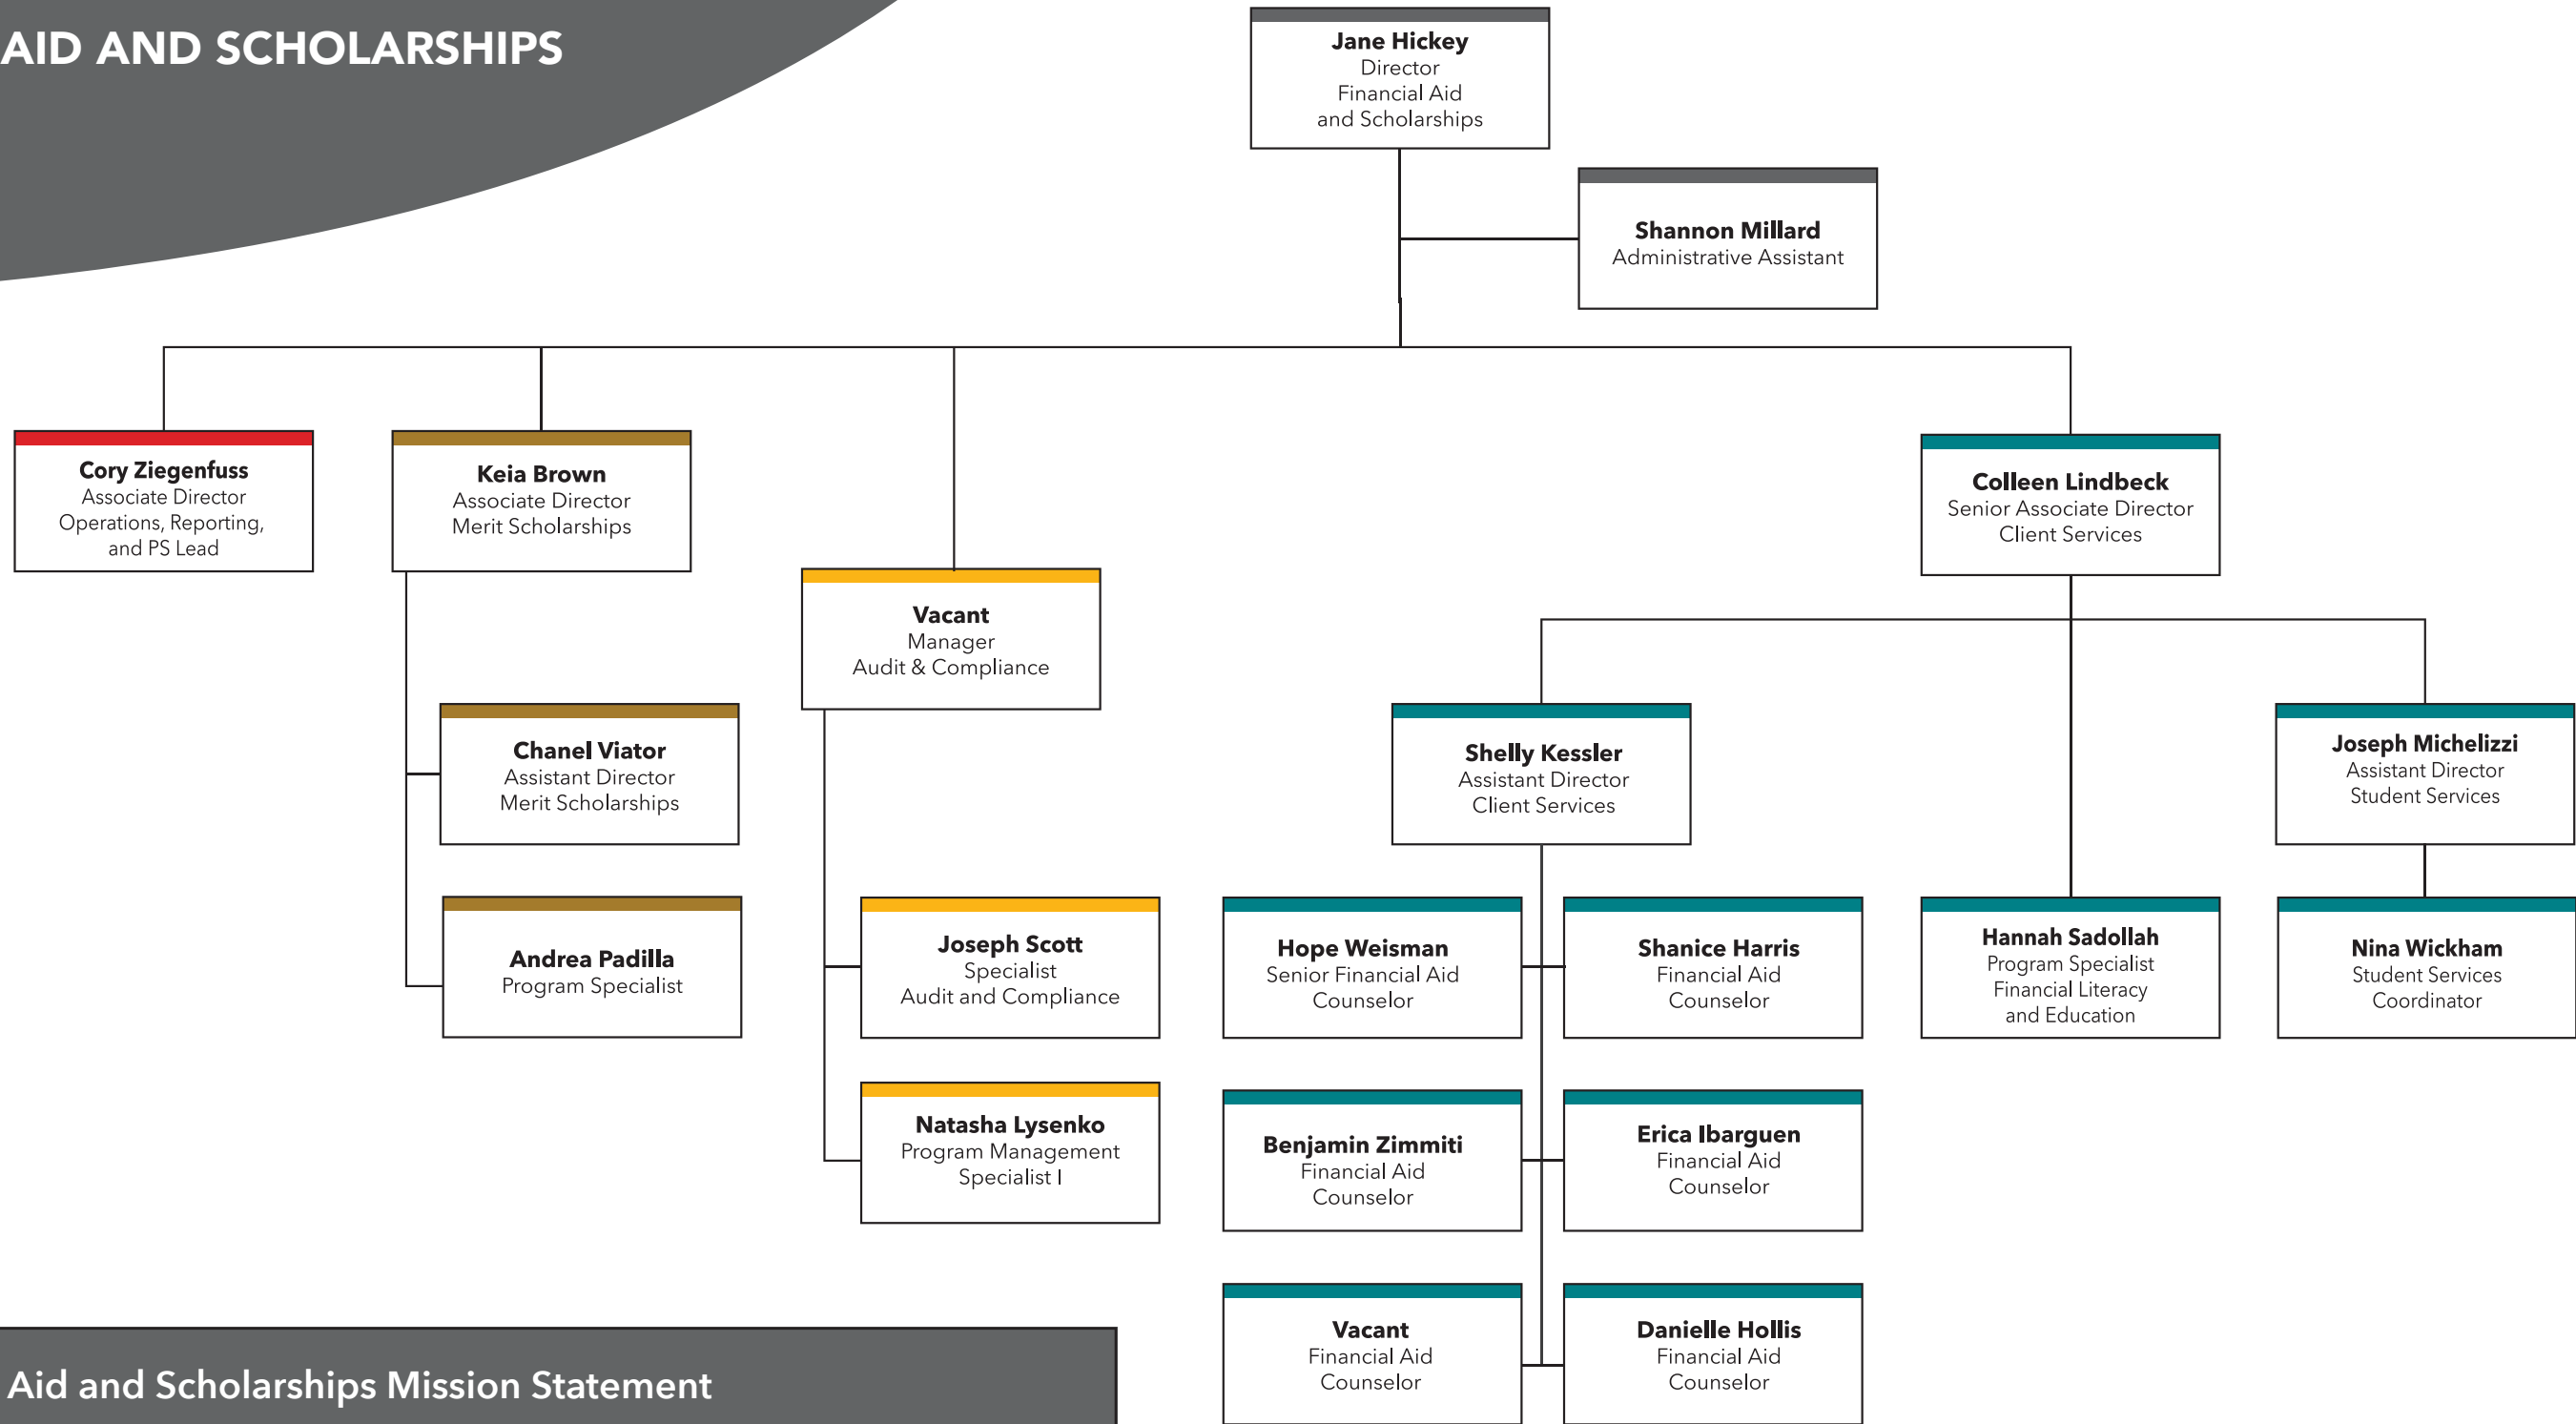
AID AND SCHOLARSHIPS

Jane Hickey
Director
Financial Aid
and Scholarships

Shannon Millard
Administrative Assistant

Cory Ziegenfuss
Associate Director
Operations, Reporting, and PS Lead

Keia Brown
Associate Director
Merit Scholarships

Chanel Viator
Assistant Director
Merit Scholarships

Andrea Padilla
Program Specialist

Vacant
Manager
Audit & Compliance

Joseph Scott
Specialist
Audit and Compliance

Natasha Lysenko
Program Management
Specialist I

Colleen Lindbeck
Senior Associate Director
Client Services

Shelly Kessler
Assistant Director
Client Services

Joseph Michelizzi
Assistant Director
Student Services

Hope Weisman
Senior Financial Aid
Counselor

Shanice Harris
Financial Aid
Counselor

Hannah Sadollah
Program Specialist
Financial Literacy
and Education

Nina Wickham
Student Services
Coordinator

Benjamin Zimmiti
Financial Aid
Counselor

Erica Ibarguen
Financial Aid
Counselor

Vacant
Financial Aid
Counselor

Danielle Hollis
Financial Aid
Counselor

Aid and Scholarships Mission Statement